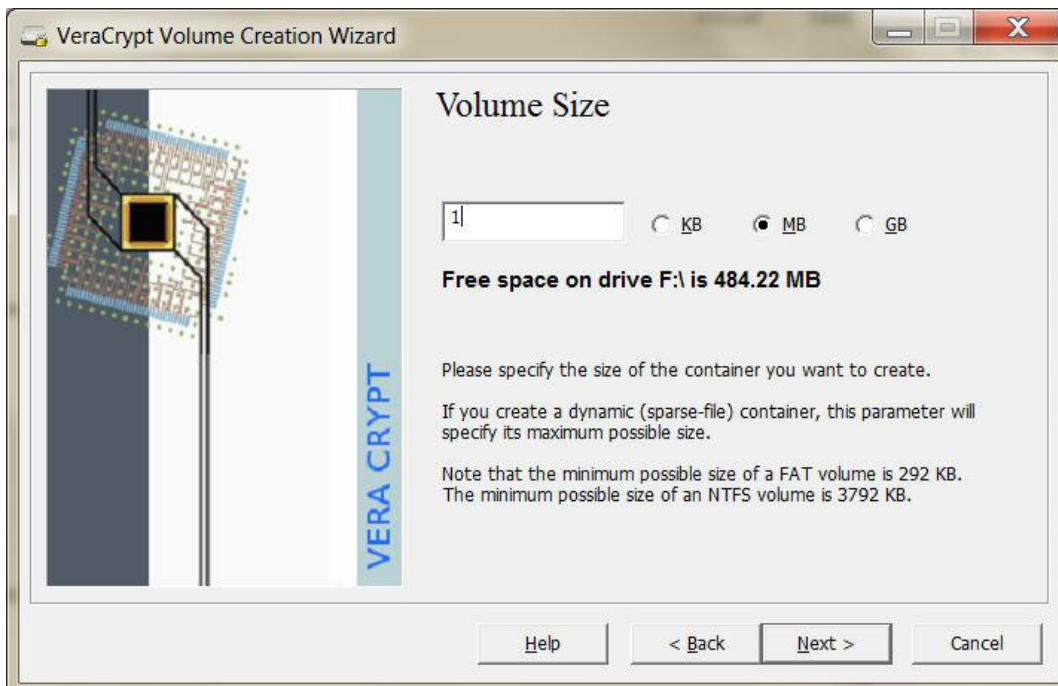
VeraCrypt Volume Creation Wizard

VERA CRYPT

Volume Size

1

KB MB GB

Free space on drive F:\ is 484.22 MB

Please specify the size of the container you want to create.

If you create a dynamic (sparse-file) container, this parameter will specify its maximum possible size.

Note that the minimum possible size of a FAT volume is 292 KB. The minimum possible size of an NTFS volume is 3792 KB.

Help < Back Next > Cancel